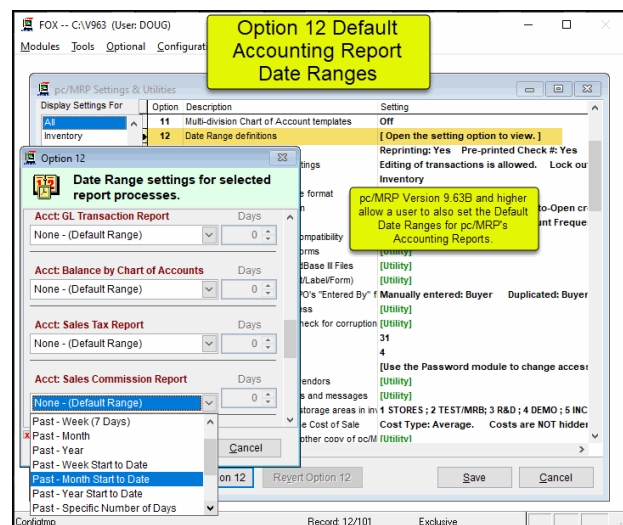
FOX -- C:\V963 (User: DOUG)

Modules Tools Optional Configurati

Option 12 Default Accounting Report Date Ranges

pc/MRP Settings & Utilities

Display Settings For

All

Inventory

| Option | Description | Setting |
|---|---|---|
| 11 | Multi-division Chart of Account templates | Off |
| 12 | Date Range definitions | [ Open the setting option to view. ] |
| | | Reprinting: Yes Pre-printed Check #: Yes |
| | ttings | Editing of transactions is allowed. Lock ou |
| | | Inventory |
| | e format | |
| | n | to-Open c |
| | | unt Freque |
| | ompatibility | [Utility] |
| | orms | [Utility] |
| | dBase II Files | [Utility] |
| | t/Label/Form) | [Utility] |
| | PO's "Entered By" f | Manually entered: Buyer Duplicated: Buyer |
| | ss | [Utility] |
| | heck for corruption | [Utility] |
| | | 31 |
| | | 4 |
| | | [Use the Password module to change acces |
| | endors | [Utility] |
| | s and messages | [Utility] |
| | storage areas in inv | 1 STORES ; 2 TEST/MRB; 3 R&D ; 4 DEMO ; 5 INC |
| | e Cost of Sale | Cost Type: Average. Costs are NOT hidde |
| | other copy of pc/M | [Utility] |

pc/MRP Version 9.63B and higher allow a user to also set the Default Date Ranges for pc/MRP's Accounting Reports.

Option 12

Date Range settings for selected report processes.

Acct: GL Transaction Report Days
None - (Default Range) 0

Acct: Balance by Chart of Accounts Days
None - (Default Range) 0

Acct: Sales Tax Report Days
None - (Default Range) 0

Acct: Sales Commission Report Days
None - (Default Range) 0

Past - Week (7 Days)
Past - Month
Past - Year
Past - Week Start to Date
Past - Month Start to Date
Past - Year Start to Date
Past - Specific Number of Days

Cancel

tion 12 Revert Option 12 Save Cancel

Configtmp Record: 12/101 Exclusive